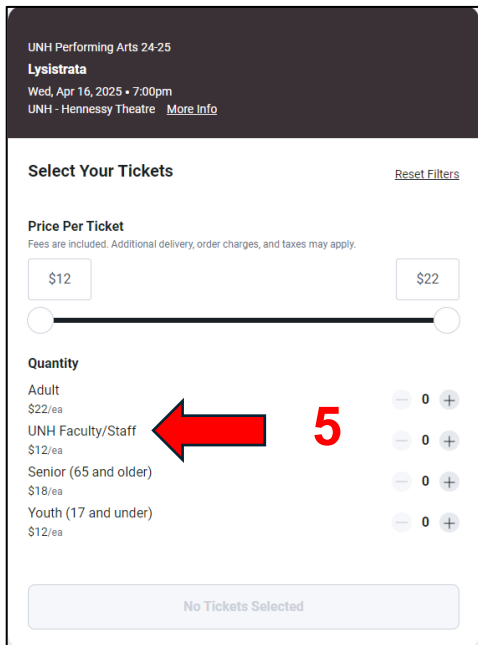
UNH Performing Arts 24-25
Lysistrata
Wed, Apr 16, 2025 • 7:00pm
UNH - Hennessy Theatre More Info

Select Your Tickets
Reset Filters

Price Per Ticket
Fees are included. Additional delivery, order charges, and taxes may apply.

$12
$22

Quantity

Adult
$22/ea
0

UNH Faculty/Staff
$12/ea
0

5

Senior (65 and older)
$18/ea
0

Youth (17 and under)
$12/ea
0

No Tickets Selected